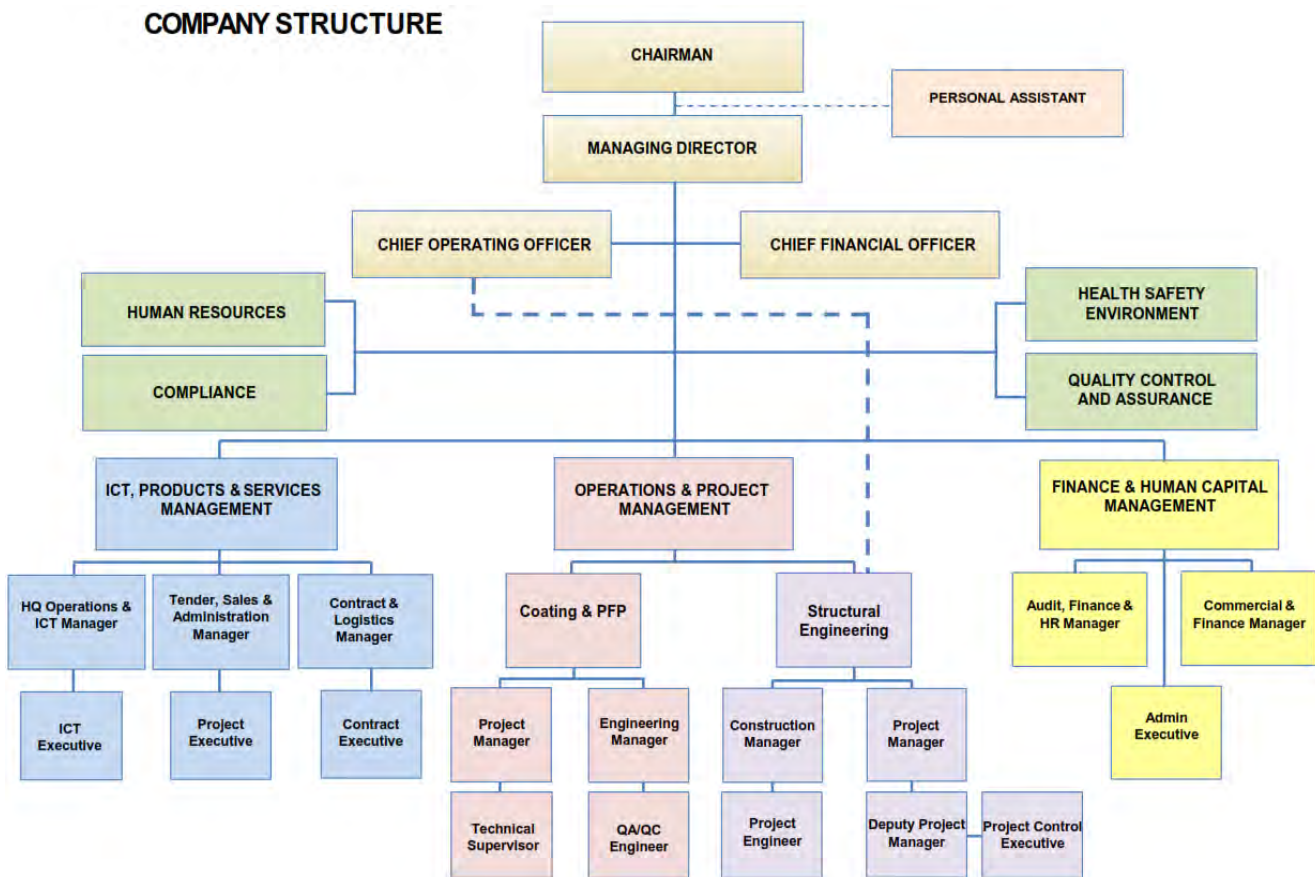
COMPANY STRUCTURE

CHAIRMAN

PERSONAL ASSISTANT

MANAGING DIRECTOR

CHIEF OPERATING OFFICER

CHIEF FINANCIAL OFFICER

HUMAN RESOURCES

COMPLIANCE

HEALTH SAFETY ENVIRONMENT

QUALITY CONTROL AND ASSURANCE

ICT, PRODUCTS & SERVICES MANAGEMENT

OPERATIONS & PROJECT MANAGEMENT

FINANCE & HUMAN CAPITAL MANAGEMENT

HQ Operations & ICT Manager

Tender, Sales & Administration Manager

Contract & Logistics Manager

ICT Executive

Project Executive

Contract Executive

Coating & PFP

Structural Engineering

Project Manager

Engineering Manager

Technical Supervisor

QA/QC Engineer

Construction Manager

Project Manager

Project Engineer

Deputy Project Manager

Project Control Executive

Audit, Finance & HR Manager

Commercial & Finance Manager

Admin Executive